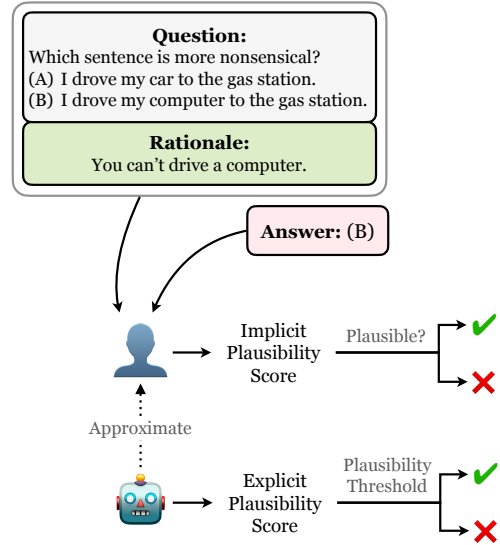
**Question:**
Which sentence is more nonsensical?
(A) I drove my car to the gas station.
(B) I drove my computer to the gas station.

**Rationale:**
You can't drive a computer.

**Answer:** (B)

Implicit Plausibility Score

Plausible?

Approximate

Explicit Plausibility Score

Plausibility Threshold